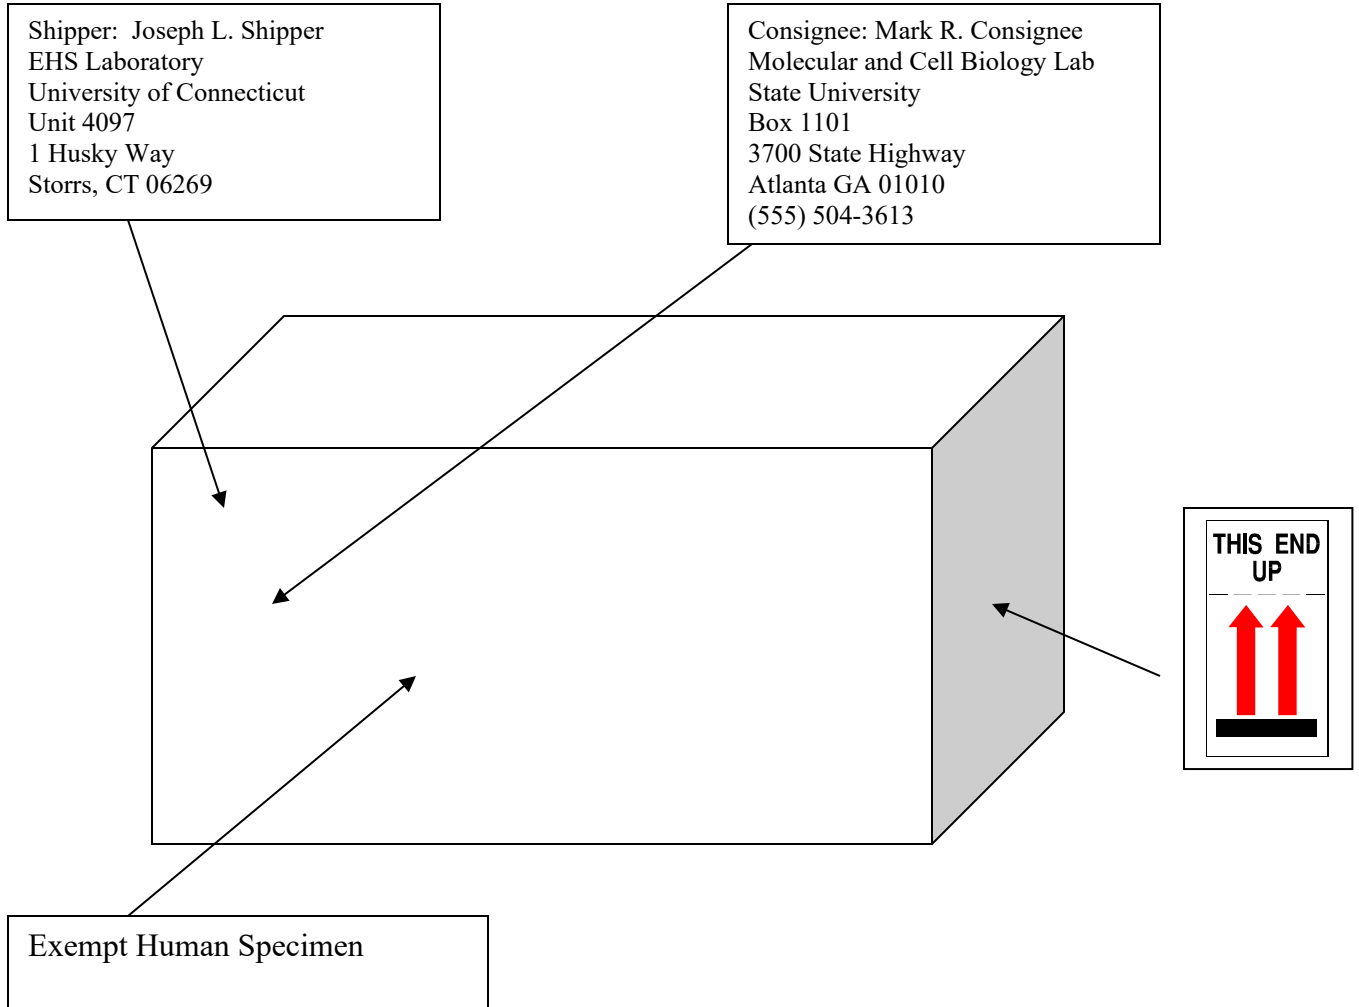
Shipper: Joseph L. Shipper
EHS Laboratory
University of Connecticut
Unit 4097
1 Husky Way
Storrs, CT 06269

Consignee: Mark R. Consignee
Molecular and Cell Biology Lab
State University
Box 1101
3700 State Highway
Atlanta GA 01010
(555) 504-3613

THIS END UP

Exempt Human Specimen